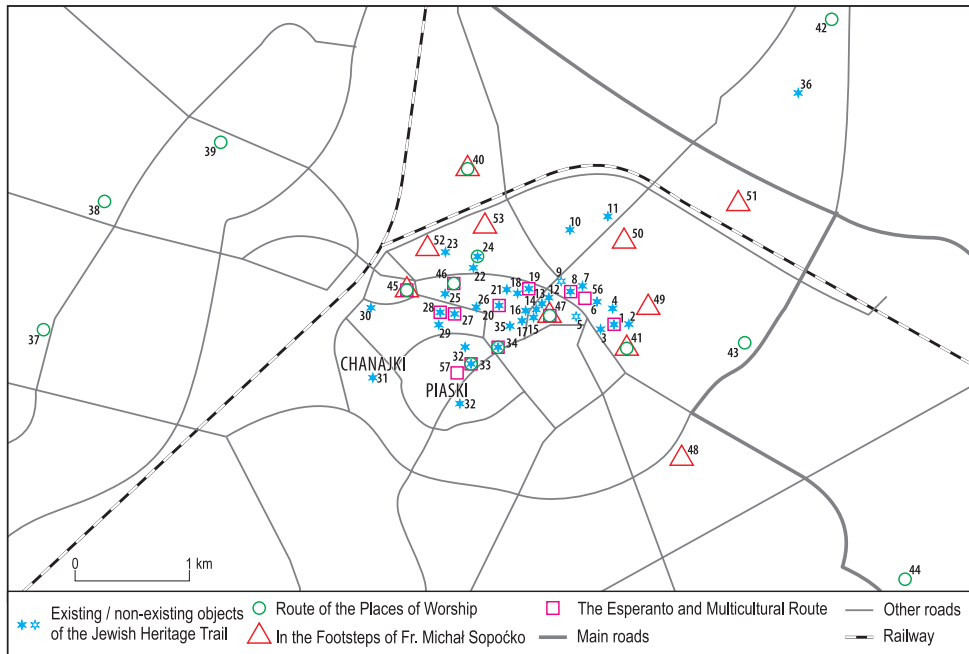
42
36
39
40
38
53
10
11
51
50
52
23
24
22
46
45
25
21
18
19
9
8
7
56
13
12
6
4
49
30
28
27
26
20
16
14
47
5
1
2
29
35
17
15
3
41
37
43
34
32
CHANAJKI
57
33
31
PIASKI
32
48
0
1 km
44

Existing / non-existing objects of the Jewish Heritage Trail
Route of the Places of Worship
In the Footsteps of Fr. Michał Sopoćko
The Esperanto and Multicultural Route
Main roads
Other roads
Railway